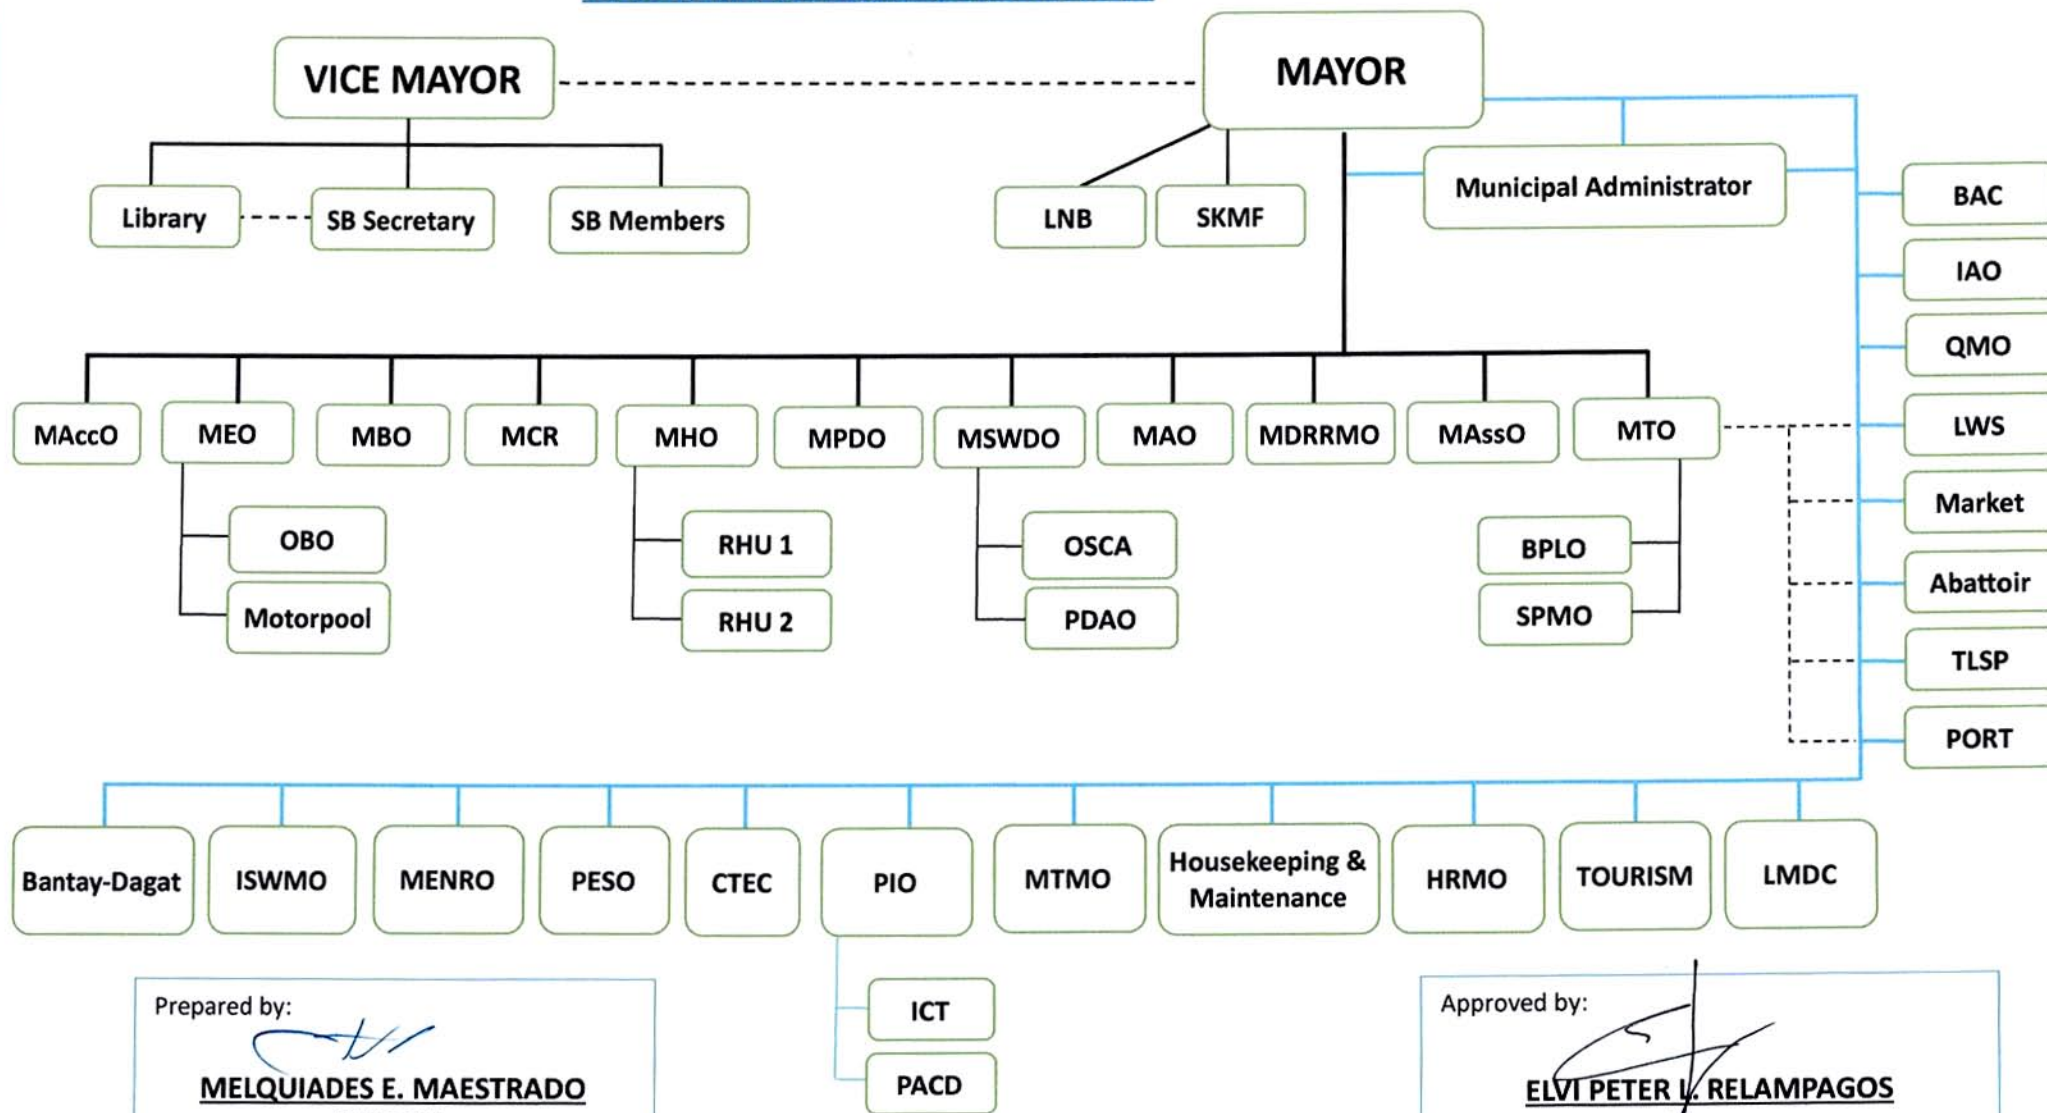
VICE MAYOR

MAYOR

Library

SB Secretary

SB Members

LNB

SKMF

Municipal Administrator

BAC

IAO

QMO

LWS

Market

Abattoir

TLSP

PORT

MAccO

MEO

MBO

MCR

MHO

MPDO

MSWDO

MAO

MDRRMO

MAssO

MTO

OBO

Motorpool

RHU 1

RHU 2

OSCA

PDAO

BPLO

SPMO

Bantay-Dagat

ISWMO

MENRO

PESO

CTEC

PIO

MTMO

Housekeeping & Maintenance

HRMO

TOURISM

LMDC

ICT

PACD

Prepared by:

MELQUIADES E. MAESTRADO

Approved by:

ELVI PETER L. RELAMPAGOS